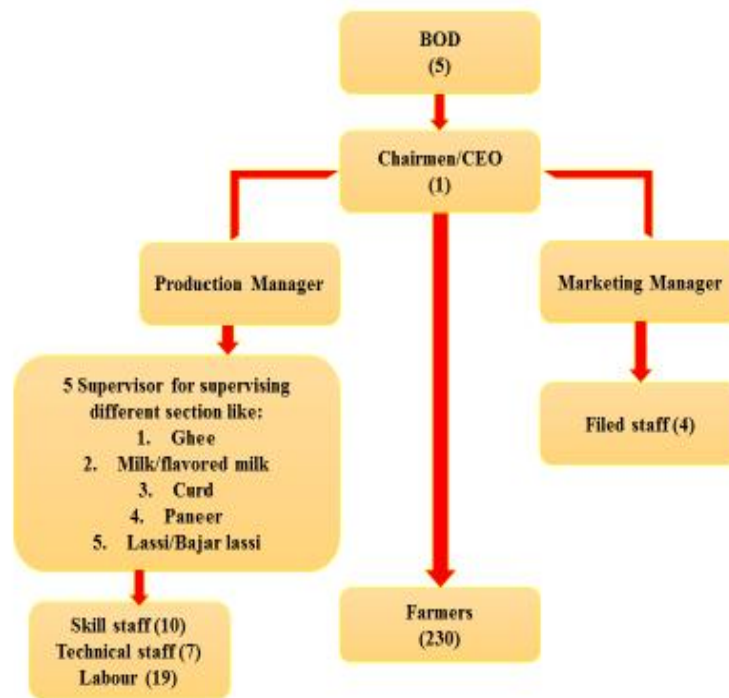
BOD
(5)

Chairmen/CEO
(1)

Production Manager

Marketing Manager

5 Supervisor for supervising different section like:
1. Ghee
2. Milk/flavored milk
3. Curd
4. Paneer
5. Lassi/Bajar lassi

Filed staff (4)

Skill staff (10)
Technical staff (7)
Labour (19)

Farmers
(230)